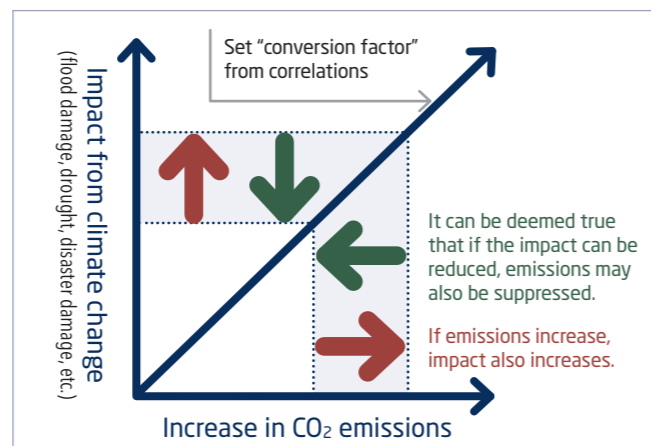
Impact from climate change
(flood damage, drought, disaster damage, etc.)

Set “conversion factor” from correlations

It can be deemed true that if the impact can be reduced, emissions may also be suppressed.

If emissions increase, impact also increases.

Increase in $CO_2$ emissions